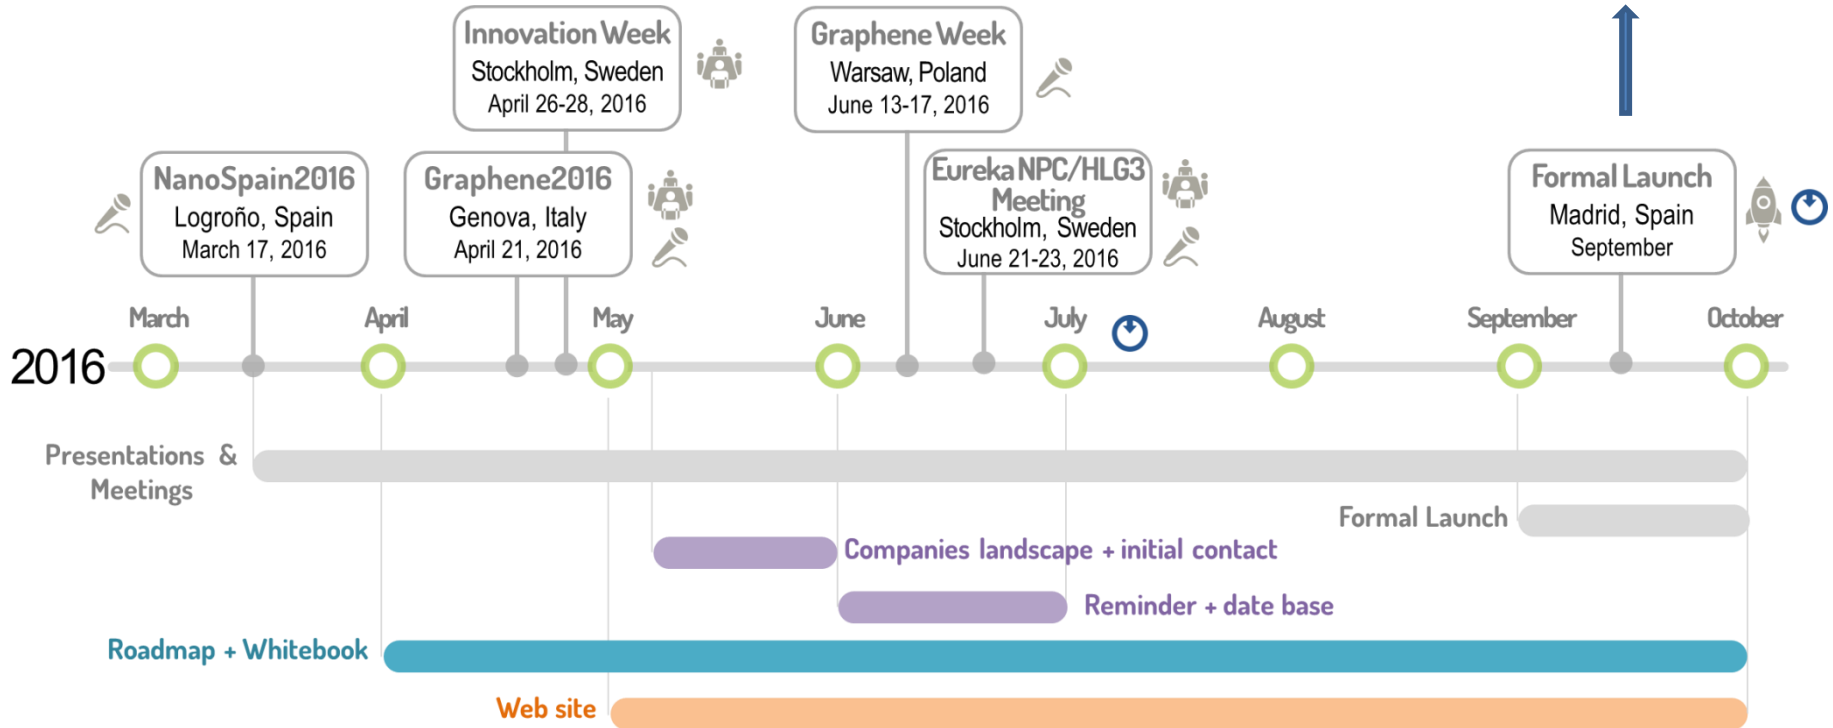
Innovation Week
Stockholm, Sweden
April 26-28, 2016

Graphene Week
Warsaw, Poland
June 13-17, 2016

NanoSpain2016
Logroño, Spain
March 17, 2016

Graphene2016
Genova, Italy
April 21, 2016

Eureka NPC/HLG3 Meeting
Stockholm, Sweden
June 21-23, 2016

Formal Launch
Madrid, Spain
September

2016

March April May June July August September October

Presentations & Meetings

Formal Launch

Companies landscape + initial contact

Reminder + date base

Roadmap + Whitebook

Web site